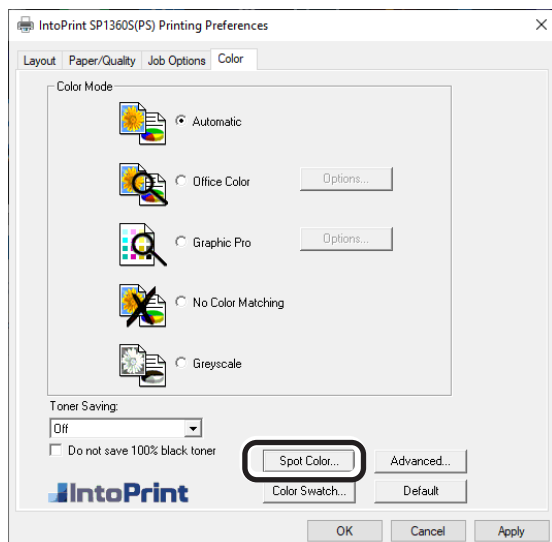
IntoPrint SP1360S(PS) Printing Preferences

×

Layout | Paper/Quality | Job Options | Color

Color Mode

Automatic

Office Color

Options...

Graphic Pro

Options...

No Color Matching

Greyscale

Toner Saving:

Off

Do not save 100% black toner

Spot Color...

Advanced...

IntoPrint

Color Swatch...

Default

OK

Cancel

Apply